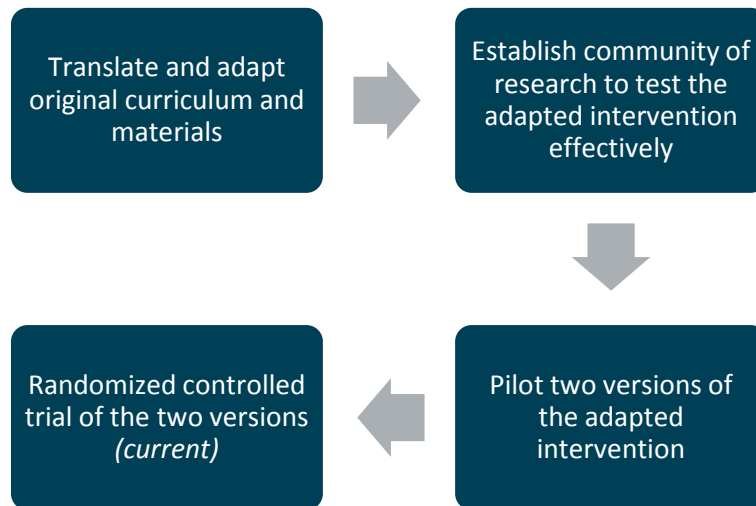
Translate and adapt original curriculum and materials

Establish community of research to test the adapted intervention effectively

Pilot two versions of the adapted intervention

Randomized controlled trial of the two versions *(current)*